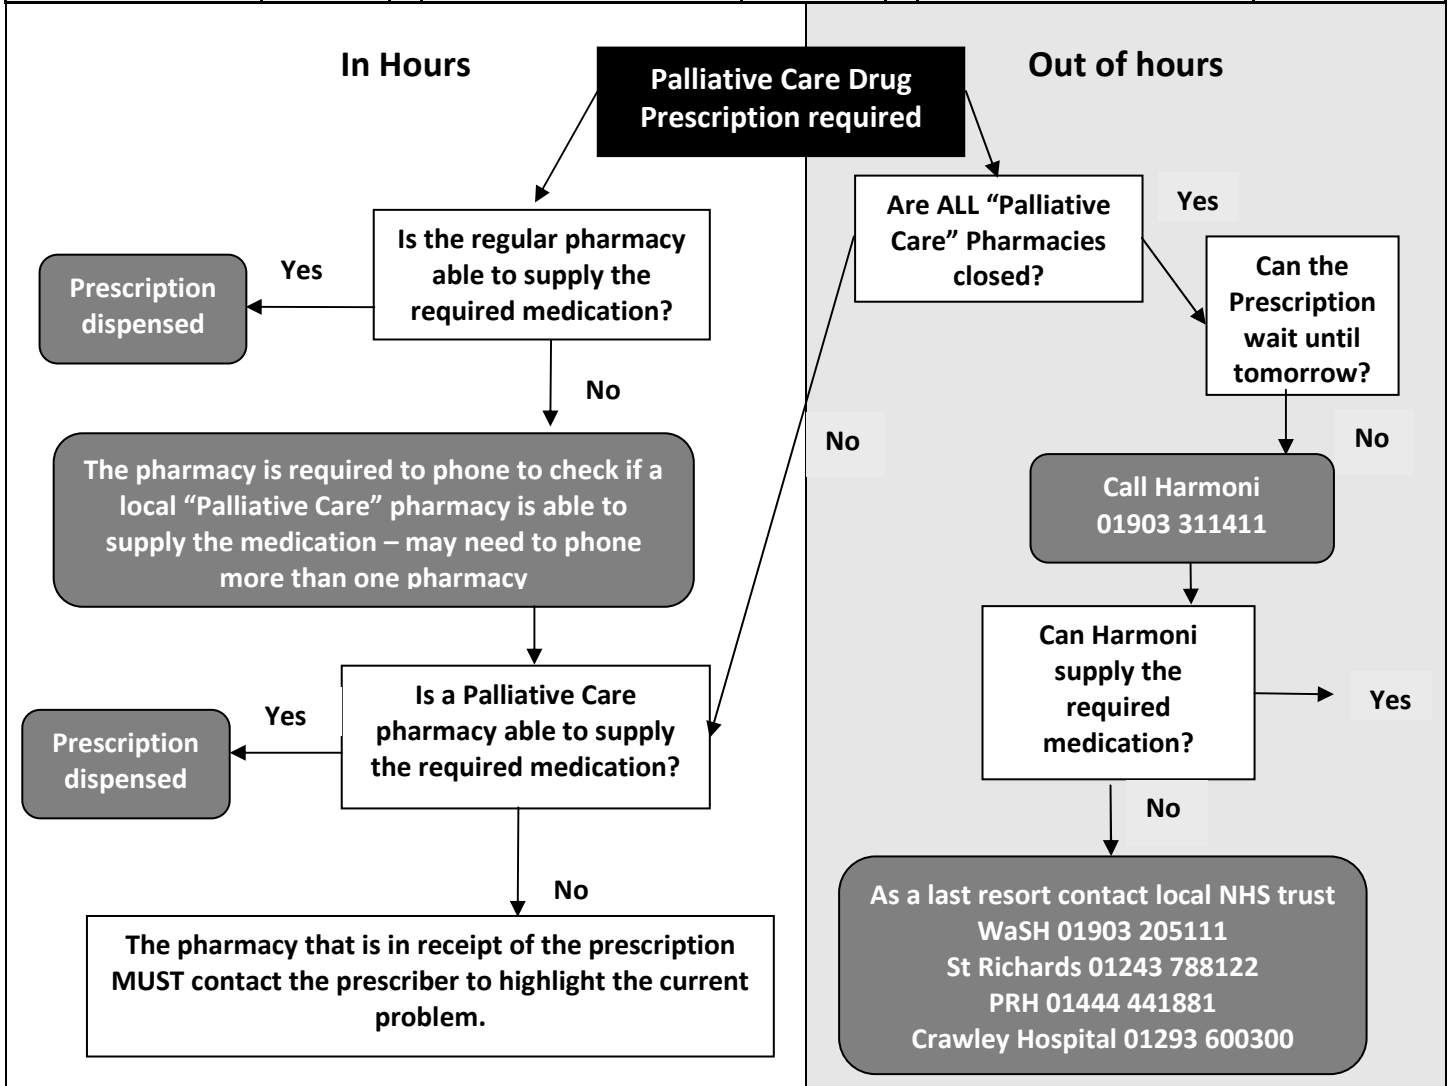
In Hours

Palliative Care Drug Prescription required

Out of hours

Is the regular pharmacy able to supply the required medication?

Yes

Prescription dispensed

No

The pharmacy is required to phone to check if a local "Palliative Care" pharmacy is able to supply the medication – may need to phone more than one pharmacy

Is a Palliative Care pharmacy able to supply the required medication?

Yes

Prescription dispensed

No

The pharmacy that is in receipt of the prescription MUST contact the prescriber to highlight the current problem.

Are ALL "Palliative Care" Pharmacies closed?

Yes

No

Can the Prescription wait until tomorrow?

No

Call Harmoni 01903 311411

Can Harmoni supply the required medication?

Yes

No

As a last resort contact local NHS trust
WaSH 01903 205111
St Richards 01243 788122
PRH 01444 441881
Crawley Hospital 01293 600300